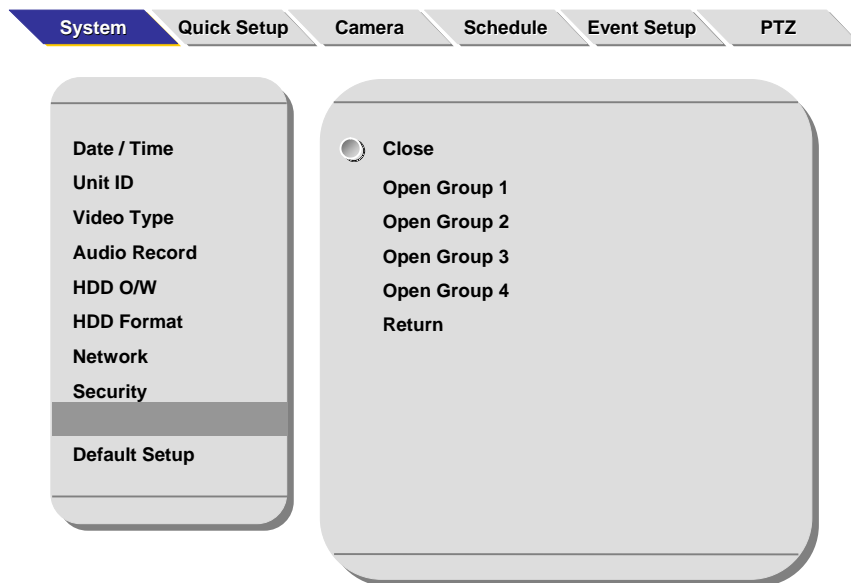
System Quick Setup Camera Schedule Event Setup PTZ

Date / Time
Unit ID
Video Type
Audio Record
HDD O/W
HDD Format
Network
Security

Default Setup

Close
Open Group 1
Open Group 2
Open Group 3
Open Group 4
Return